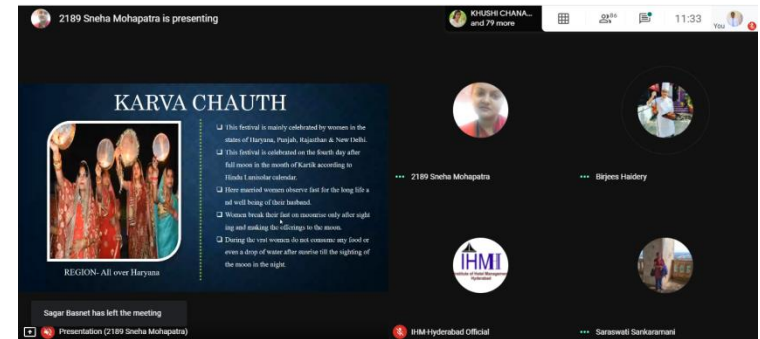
2189 Sneha Mohapatra is presenting

KHUSHI CHANA... and 79 more

86

11:33

You

KARVA CHAUTH

This festival is mainly celebrated by women in the states of Haryana, Punjab, Rajasthan & New Delhi.

This festival is celebrated on the fourth day after full moon in the month of Kartik according to Hindu Lunisolar calendar.

Here married women observe fast for the long life and well being of their husband.

Women break their fast on moonrise only after sighting and making the offerings to the moon.

During the vrat women do not consume any food or even a drop of water after sunrise till the sighting of the moon in the night.

REGION- All over Haryana

2189 Sneha Mohapatra

Birjees Haidery

IHM Institute of Hotel Management Hyderabad

Sagar Basnet has left the meeting

Presentation (2189 Sneha Mohapatra)

IHM-Hyderabad Official

Saraswati Sankaramani